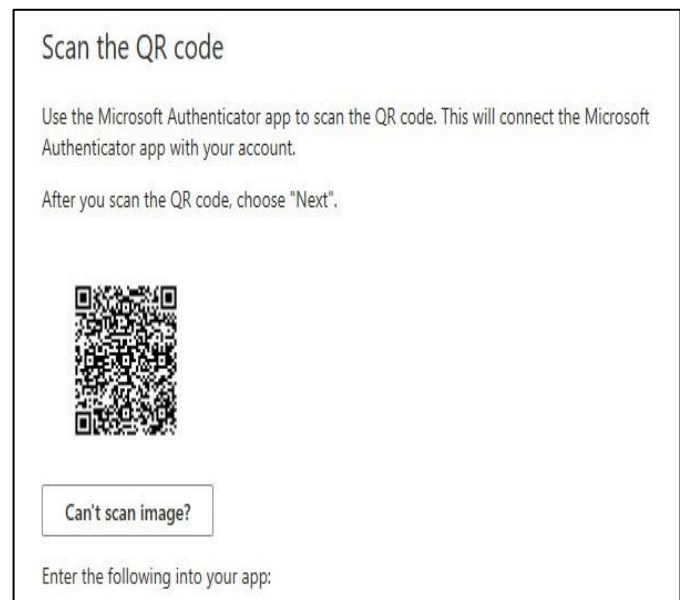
Scan the QR code

Use the Microsoft Authenticator app to scan the QR code. This will connect the Microsoft Authenticator app with your account.

After you scan the QR code, choose "Next".

Can't scan image?

Enter the following into your app: